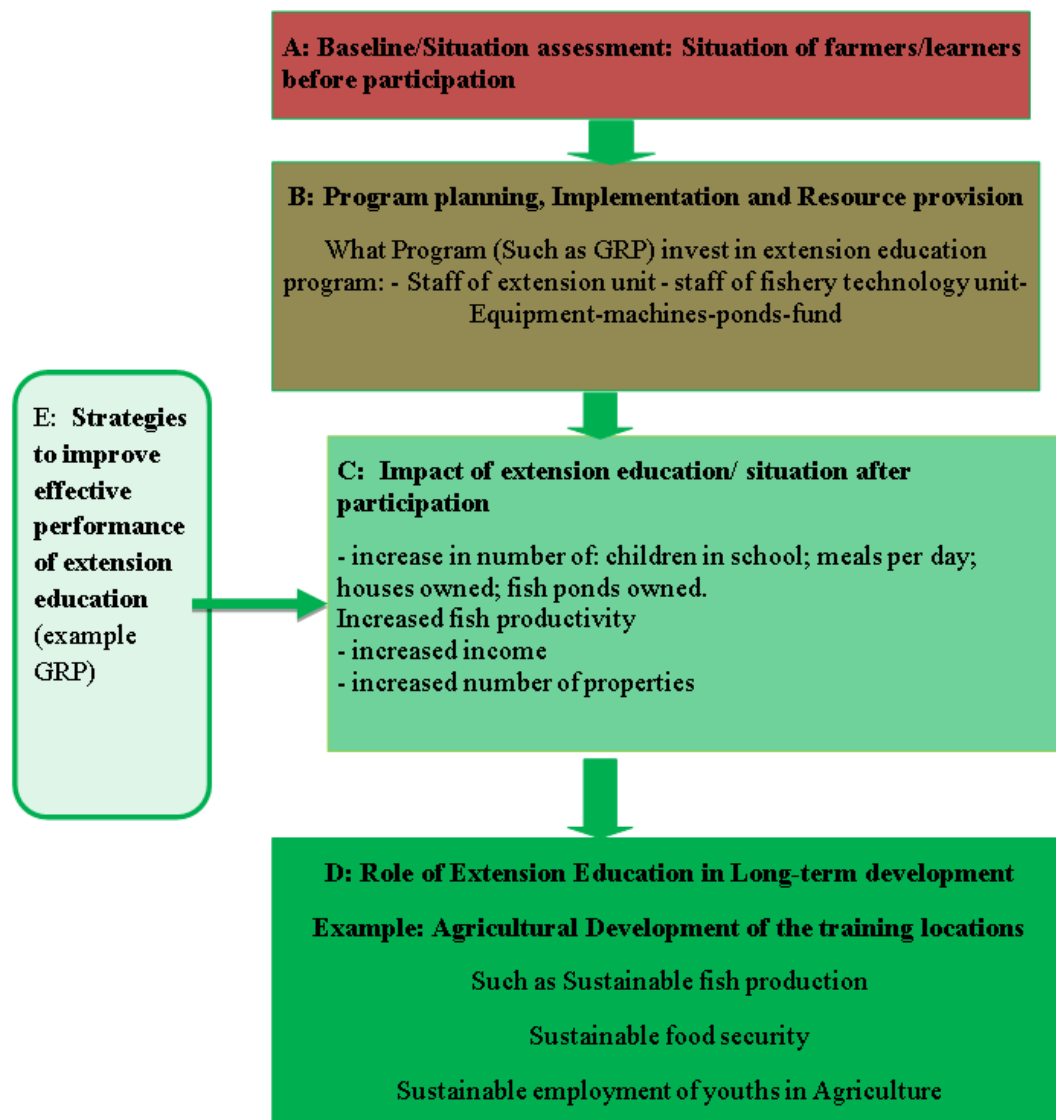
A: Baseline/Situation assessment: Situation of farmers/learners before participation

B: Program planning, Implementation and Resource provision

What Program (Such as GRP) invest in extension education program: - Staff of extension unit - staff of fishery technology unit-Equipment-machines-ponds-fund

E: Strategies to improve effective performance of extension education (example GRP)

C: Impact of extension education/ situation after participation

- increase in number of: children in school; meals per day; houses owned; fish ponds owned.
Increased fish productivity
- increased income
- increased number of properties

D: Role of Extension Education in Long-term development

Example: Agricultural Development of the training locations

Such as Sustainable fish production

Sustainable food security

Sustainable employment of youths in Agriculture